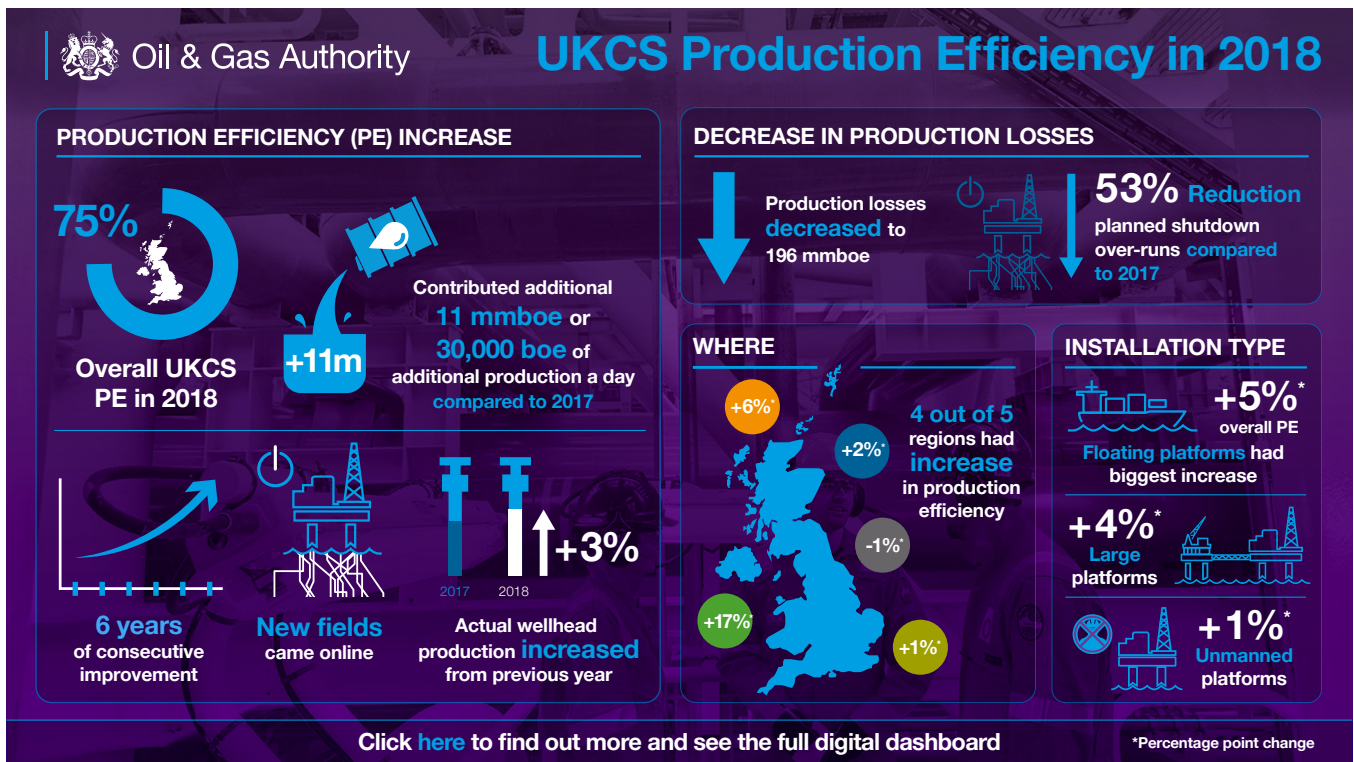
Oil & Gas Authority

UKCS Production Efficiency in 2018

PRODUCTION EFFICIENCY (PE) INCREASE

75%

Overall UKCS PE in 2018

+11m

Contributed additional 11 mmboe or 30,000 boe of additional production a day compared to 2017

6 years of consecutive improvement

New fields came online

2017 2018

+3%

Actual wellhead production increased from previous year

DECREASE IN PRODUCTION LOSSES

Production losses decreased to 196 mmboe

53% Reduction planned shutdown over-runs compared to 2017

WHERE

+6%*

+2%*

-1%*

+17%*

+1%*

4 out of 5 regions had increase in production efficiency

INSTALLATION TYPE

+5%* overall PE

Floating platforms had biggest increase

+4%* Large platforms

+1%* Unmanned platforms

Click here to find out more and see the full digital dashboard

*Percentage point change